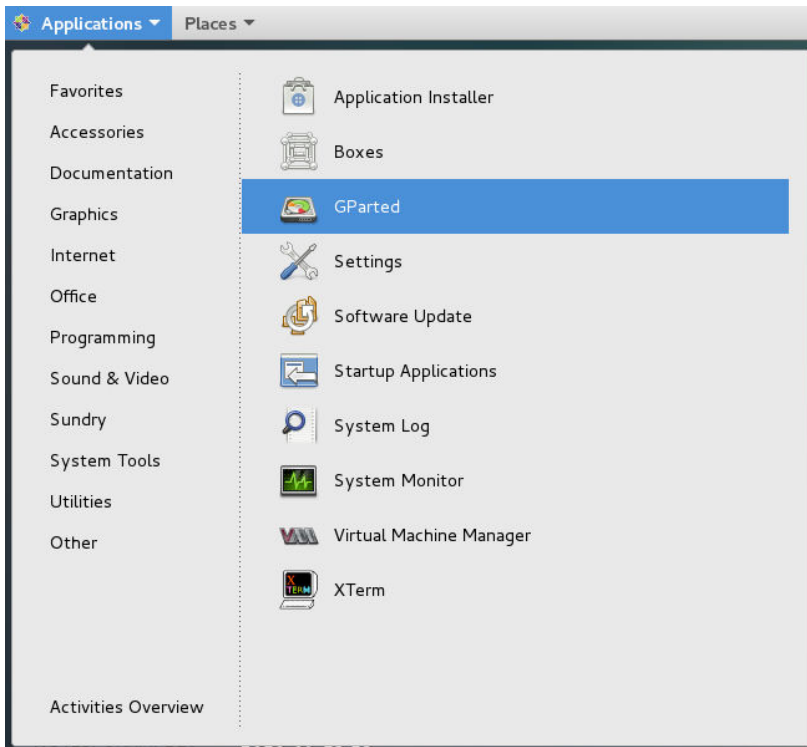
Applications ▾ Places ▾

Favorites
Accessories
Documentation
Graphics
Internet
Office
Programming
Sound & Video
Sundry
System Tools
Utilities
Other

Activities Overview

Application Installer
Boxes
GParted
Settings
Software Update
Startup Applications
System Log
System Monitor
Virtual Machine Manager
XTerm